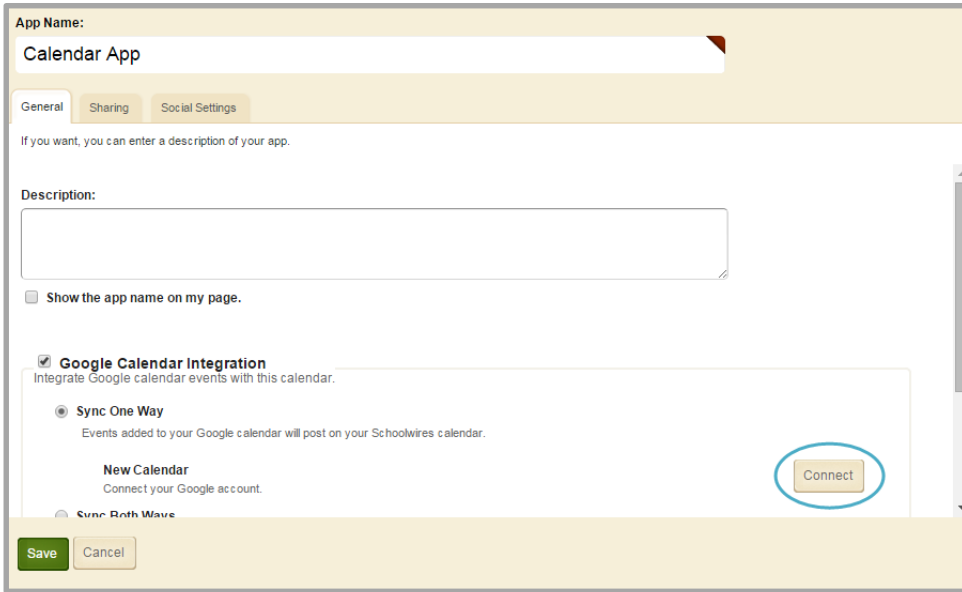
App Name:

Calendar App

General
Sharing
Social Settings

If you want, you can enter a description of your app.

Description:

Show the app name on my page.

Google Calendar Integration
Integrate Google calendar events with this calendar.

Sync One Way
Events added to your Google calendar will post on your Schoolwires calendar.

New Calendar
Connect your Google account.

Connect

Sync Both Ways

Save
Cancel